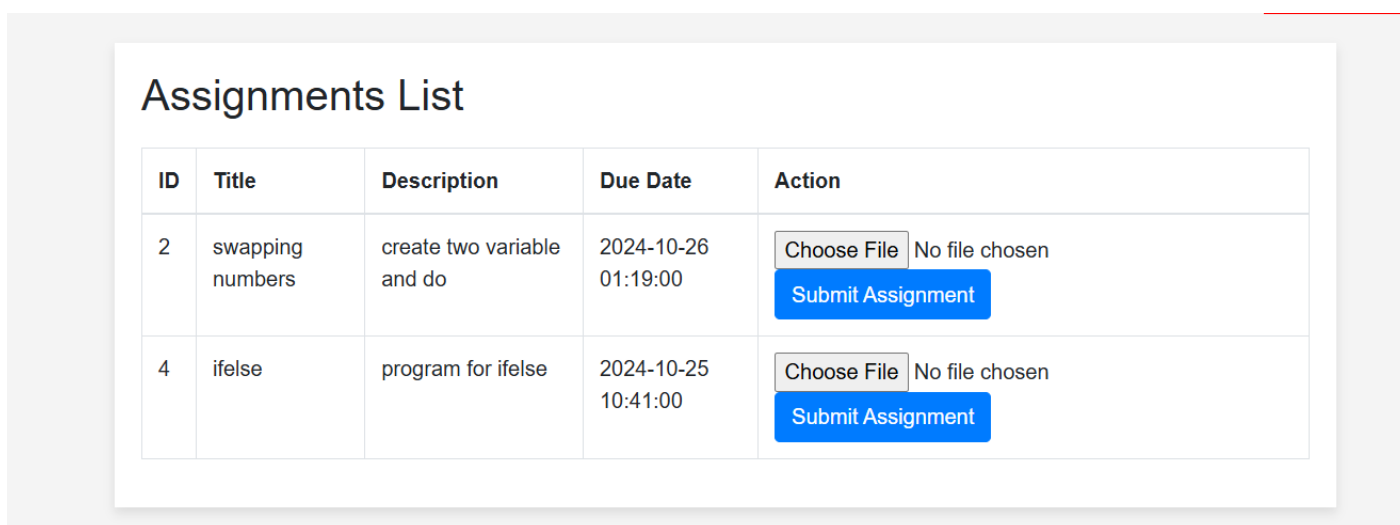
Assignments List

| ID | Title | Description | Due Date | Action |
|---|---|---|---|---|
| 2 | swapping numbers | create two variable and do | 2024-10-26 01:19:00 | Choose File No file chosen Submit Assignment |
| 4 | ifelse | program for ifelse | 2024-10-25 10:41:00 | Choose File No file chosen Submit Assignment |